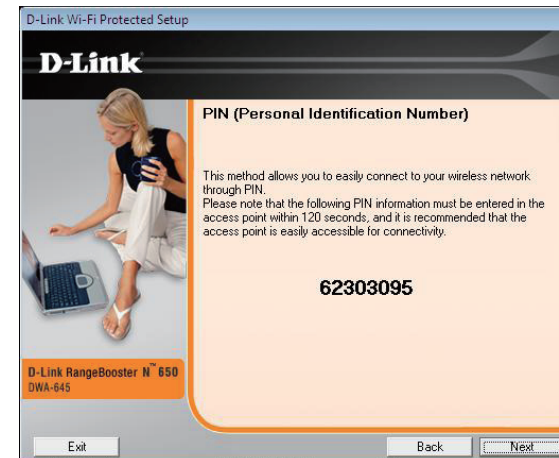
D-Link Wi-Fi Protected Setup

D-Link

PIN (Personal Identification Number)

This method allows you to easily connect to your wireless network through PIN.
Please note that the following PIN information must be entered in the access point within 120 seconds, and it is recommended that the access point is easily accessible for connectivity.

62303095

D-Link RangeBooster N™ 650
DWA-645

Exit

Back

Next